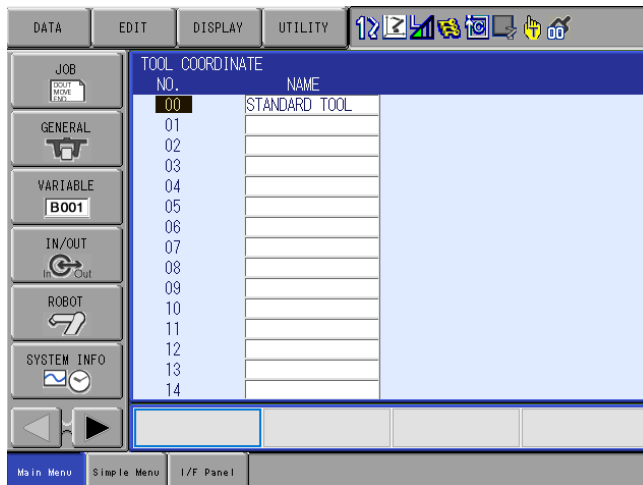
DATA EDIT DISPLAY UTILITY

JOB
DOUT MOVE END

GENERAL

VARIABLE
B001

IN/OUT
In Out

ROBOT

SYSTEM INFO

TOOL COORDINATE

| NO. | NAME |
|---|---|
| 00 | STANDARD TOOL |
| 01 | |
| 02 | |
| 03 | |
| 04 | |
| 05 | |
| 06 | |
| 07 | |
| 08 | |
| 09 | |
| 10 | |
| 11 | |
| 12 | |
| 13 | |
| 14 | |

Main Menu Simple Menu I/F Panel